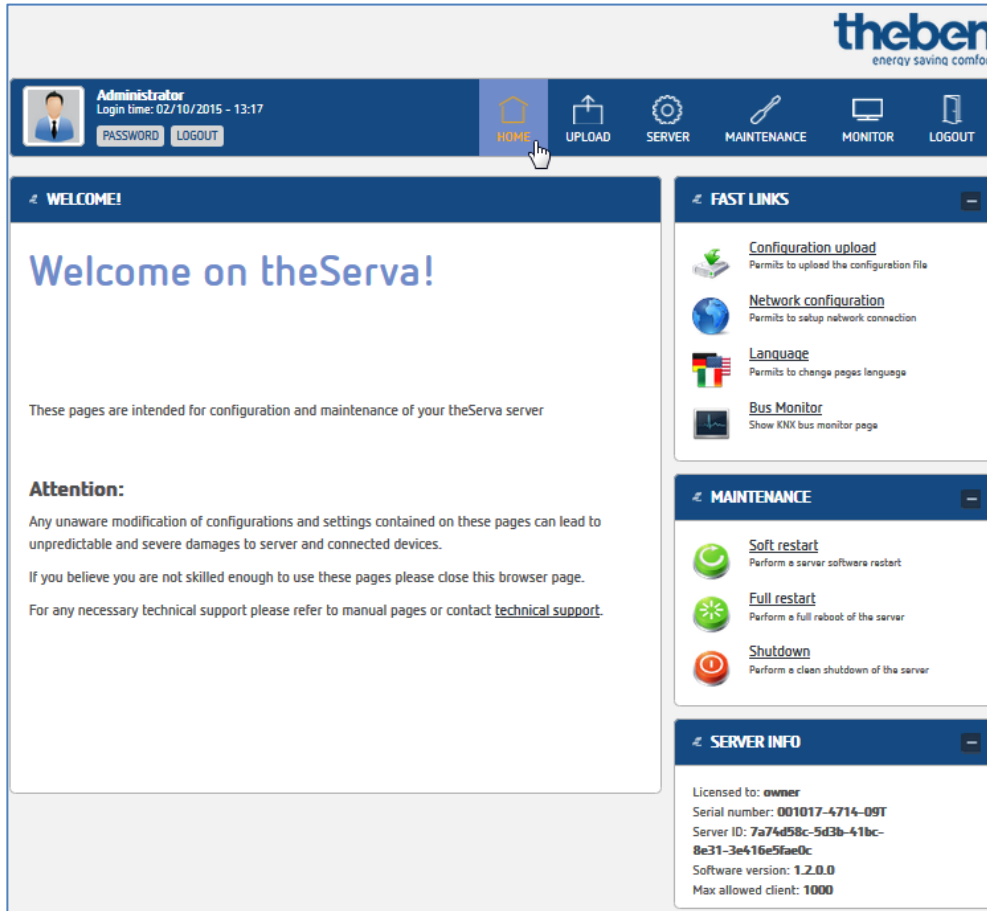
theben
energy saving comfo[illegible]

Administrator
Login time: 02/10/2015 - 13:17
PASSWORD LOGOUT

HOME UPLOAD SERVER MAINTENANCE MONITOR LOGOUT

WELCOME!

Welcome on theServa!

These pages are intended for configuration and maintenance of your theServa server

Attention:

Any unaware modification of configurations and settings contained on these pages can lead to unpredictable and severe damages to server and connected devices.

If you believe you are not skilled enough to use these pages please close this browser page.

For any necessary technical support please refer to manual pages or contact technical support.

FAST LINKS

Configuration upload
Permits to upload the configuration file

Network configuration
Permits to setup network connection

Language
Permits to change pages language

Bus Monitor
Show KNX bus monitor page

MAINTENANCE

Soft restart
Perform a server software restart

Full restart
Perform a full reboot of the server

Shutdown
Perform a clean shutdown of the server

SERVER INFO

Licensed to: owner
Serial number: 001017-4714-09T
Server ID: 7a74d58c-5d3b-41bc-8e31-3e416e5fae0c
Software version: 1.2.0.0
Max allowed client: 1000